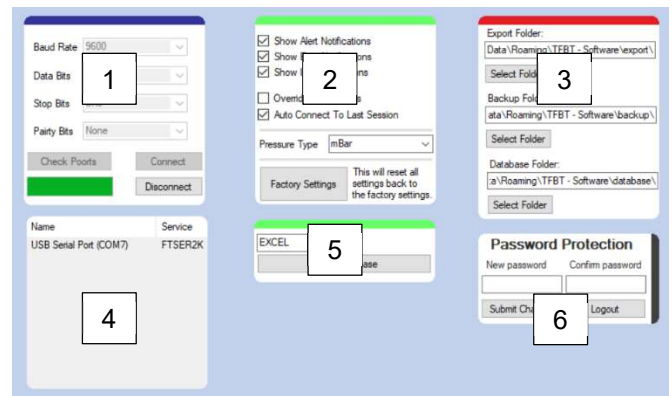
Baud Rate 9600

Data Bits

Stop Bits

Pairty Bits None

1

Check Poorts

Connect

Disconnect

Show Alert Notifications

Show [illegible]ons

Show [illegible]ons

2

Overri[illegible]s

Auto Connect To Last Session

Pressure Type mBar

Factory Settings

This will reset all settings back to the factory settings.

Export Folder:

Data\Roaming\TFBT - Software\export\

Select Fold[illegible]

3

Backup Fold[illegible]

ata\Roaming\TFBT - Software\backup\

Select Folder

Database Folder:

:a\Roaming\TFBT - Software\database\

Select Folder

Name | Service

USB Serial Port (COM7) | FTSER2K

4

EXCEL

5

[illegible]ase

Password Protection

New password

Confirm password

Submit Cha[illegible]

6

Logout